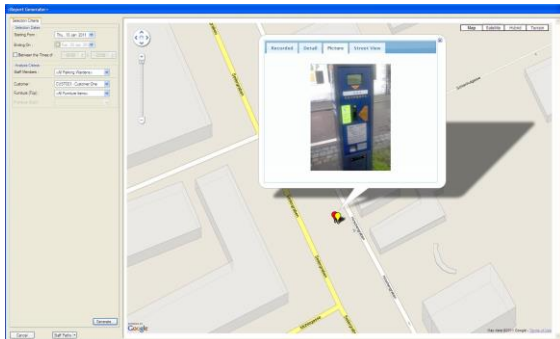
Report Generator

Selection Criteria

Selection Dates

Starting From: Thu, 13 Jan 2011

Ending On: Thu, 20 Jan 2011

Between the Times of: 00:00 - 23:59

Analysis Criteria

Staff Members: All Parking Wardens

Customer: CUST001 - Customer One

Furniture (Top): All Furniture Items

Furniture (Bot):

Generate

Cancel

Staff Rpts

Map Satellite Hybrid Terrain

Recorded Detail Picture Street View

Google

Map data ©2011 - Google - Terms of Use